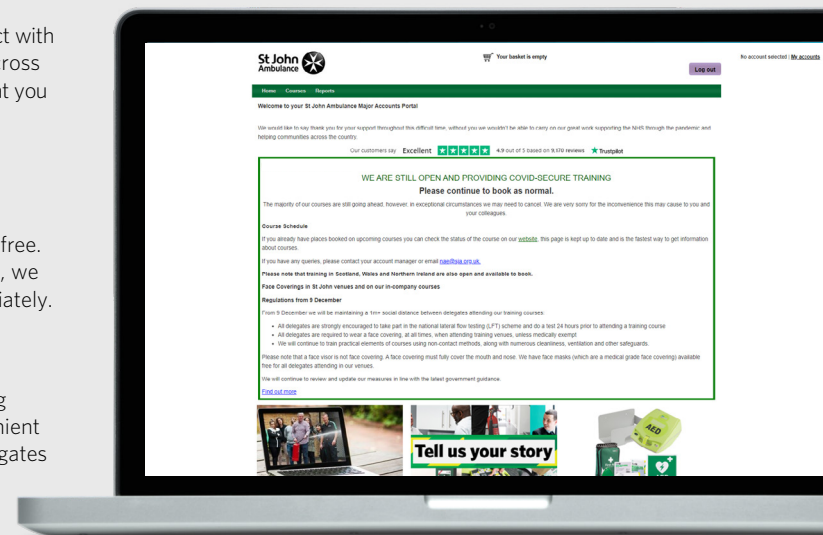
ct with
ross
it you

free.
, we
iately.

g
nient
gates

St John Ambulance

Your basket is empty

No account selected | My accounts

Log out

Home Courses Reports

Welcome to your St John Ambulance Major Accounts Portal

We would like to say thank you for your support throughout this difficult time, without you we wouldn't be able to carry on our great work supporting the NHS through the pandemic and helping communities across the country.

Our customers say Excellent 4.9 out of 5 based on 9,170 reviews Trustpilot

WE ARE STILL OPEN AND PROVIDING COVID-SECURE TRAINING

Please continue to book as normal.

The majority of our courses are still going ahead, however, in exceptional circumstances we may need to cancel. We are very sorry for the inconvenience this may cause to you and your colleagues.

Course Schedule

If you already have places booked on upcoming courses you can check the status of the course on our website, this page is kept up to date and is the fastest way to get information about courses.

If you have any queries, please contact your account manager or email nae@sja.org.uk.

Please note that training in Scotland, Wales and Northern Ireland are also open and available to book.

Face Coverings in St John venues and on our in-company courses

Regulations from 9 December

From 9 December we will be maintaining a 1m+ social distance between delegates attending our training courses.

- All delegates are strongly encouraged to take part in the national lateral flow testing (LFT) scheme and do a test 24 hours prior to attending a training course
- All delegates are required to wear a face covering, at all times, when attending training venues, unless medically exempt
- We will continue to train practical elements of courses using non-contact methods, along with numerous cleanliness, ventilation and other safeguards.

Please note that a face visor is not face covering. A face covering must fully cover the mouth and nose. We have face masks (which are a medical grade face covering) available free for all delegates attending in our venues.

We will continue to review and update our measures in line with the latest government guidance.

Find out more

Tell us your story

AED